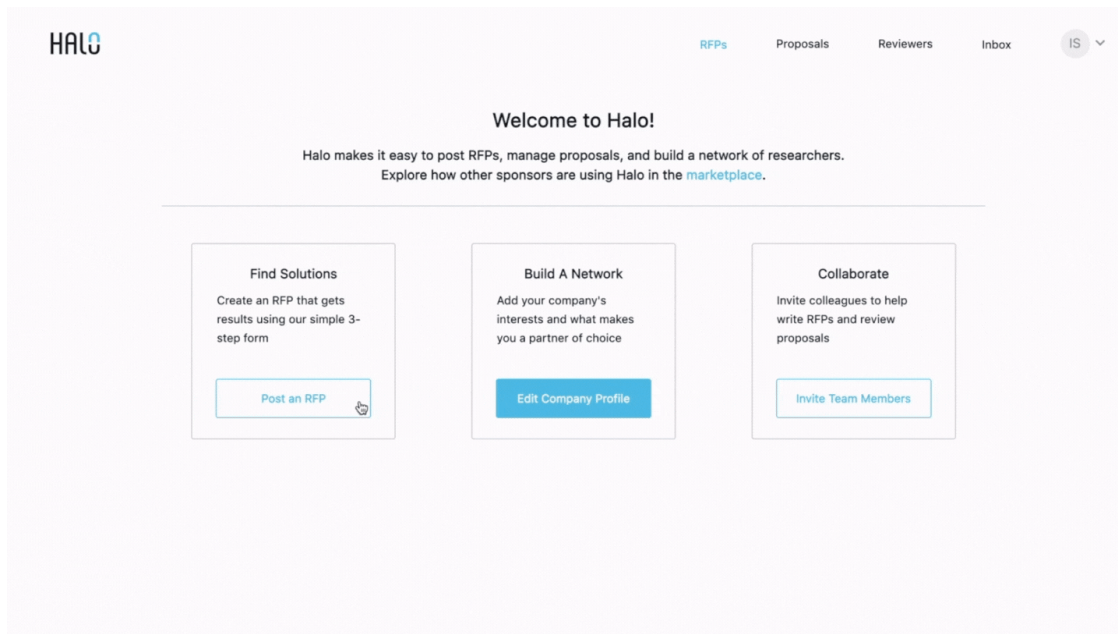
HALO

RFPs Proposals Reviewers Inbox IS

Welcome to Halo!

Halo makes it easy to post RFPs, manage proposals, and build a network of researchers. Explore how other sponsors are using Halo in the marketplace.

Find Solutions

Create an RFP that gets results using our simple 3-step form

Post an RFP

Build A Network

Add your company's interests and what makes you a partner of choice

Edit Company Profile

Collaborate

Invite colleagues to help write RFPs and review proposals

Invite Team Members